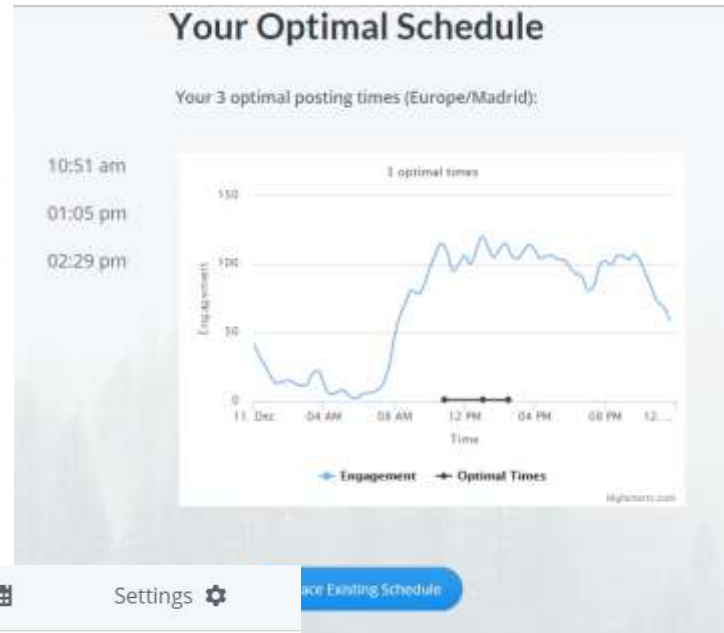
Your Optimal Schedule

Your 3 optimal posting times (Europe/Madrid):

10:51 am

01:05 pm

02:29 pm

3 optimal times

150

100

50

0

Engagement

11. Dec 04 AM 08 AM 12 PM 04 PM 08 PM 12...

Time

Engagement Optimal Times

Highcharts.com

Settings

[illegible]ce Existing Schedule